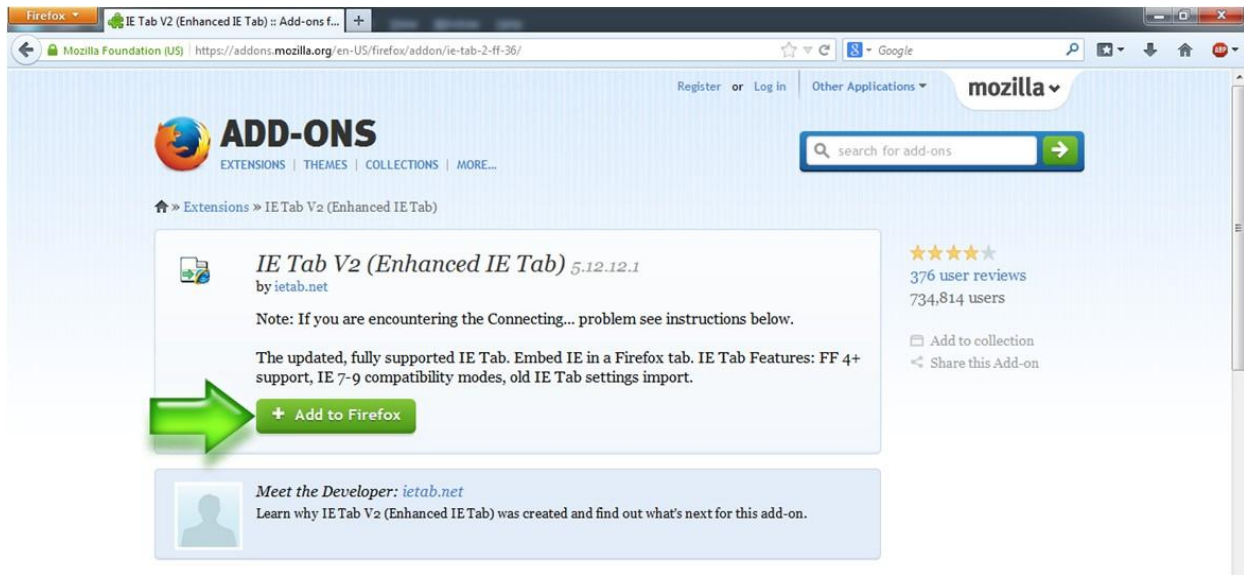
Firefox
IE Tab V2 (Enhanced IE Tab) :: Add-ons f...
+
Mozilla Foundation (US) https://addons.mozilla.org/en-US/firefox/addon/ie-tab-2-ff-36/
Google

Register or Log in | Other Applications ▾ mozilla

ADD-ONS
EXTENSIONS | THEMES | COLLECTIONS | MORE...

search for add-ons

» Extensions » IE Tab V2 (Enhanced IE Tab)

IE Tab V2 (Enhanced IE Tab) 5.12.12.1
by ietab.net

Note: If you are encountering the Connecting... problem see instructions below.

The updated, fully supported IE Tab. Embed IE in a Firefox tab. IE Tab Features: FF 4+ support, IE 7-9 compatibility modes, old IE Tab settings import.

+ Add to Firefox

376 user reviews
734,814 users

Add to collection
Share this Add-on

Meet the Developer: ietab.net
Learn why IE Tab V2 (Enhanced IE Tab) was created and find out what's next for this add-on.